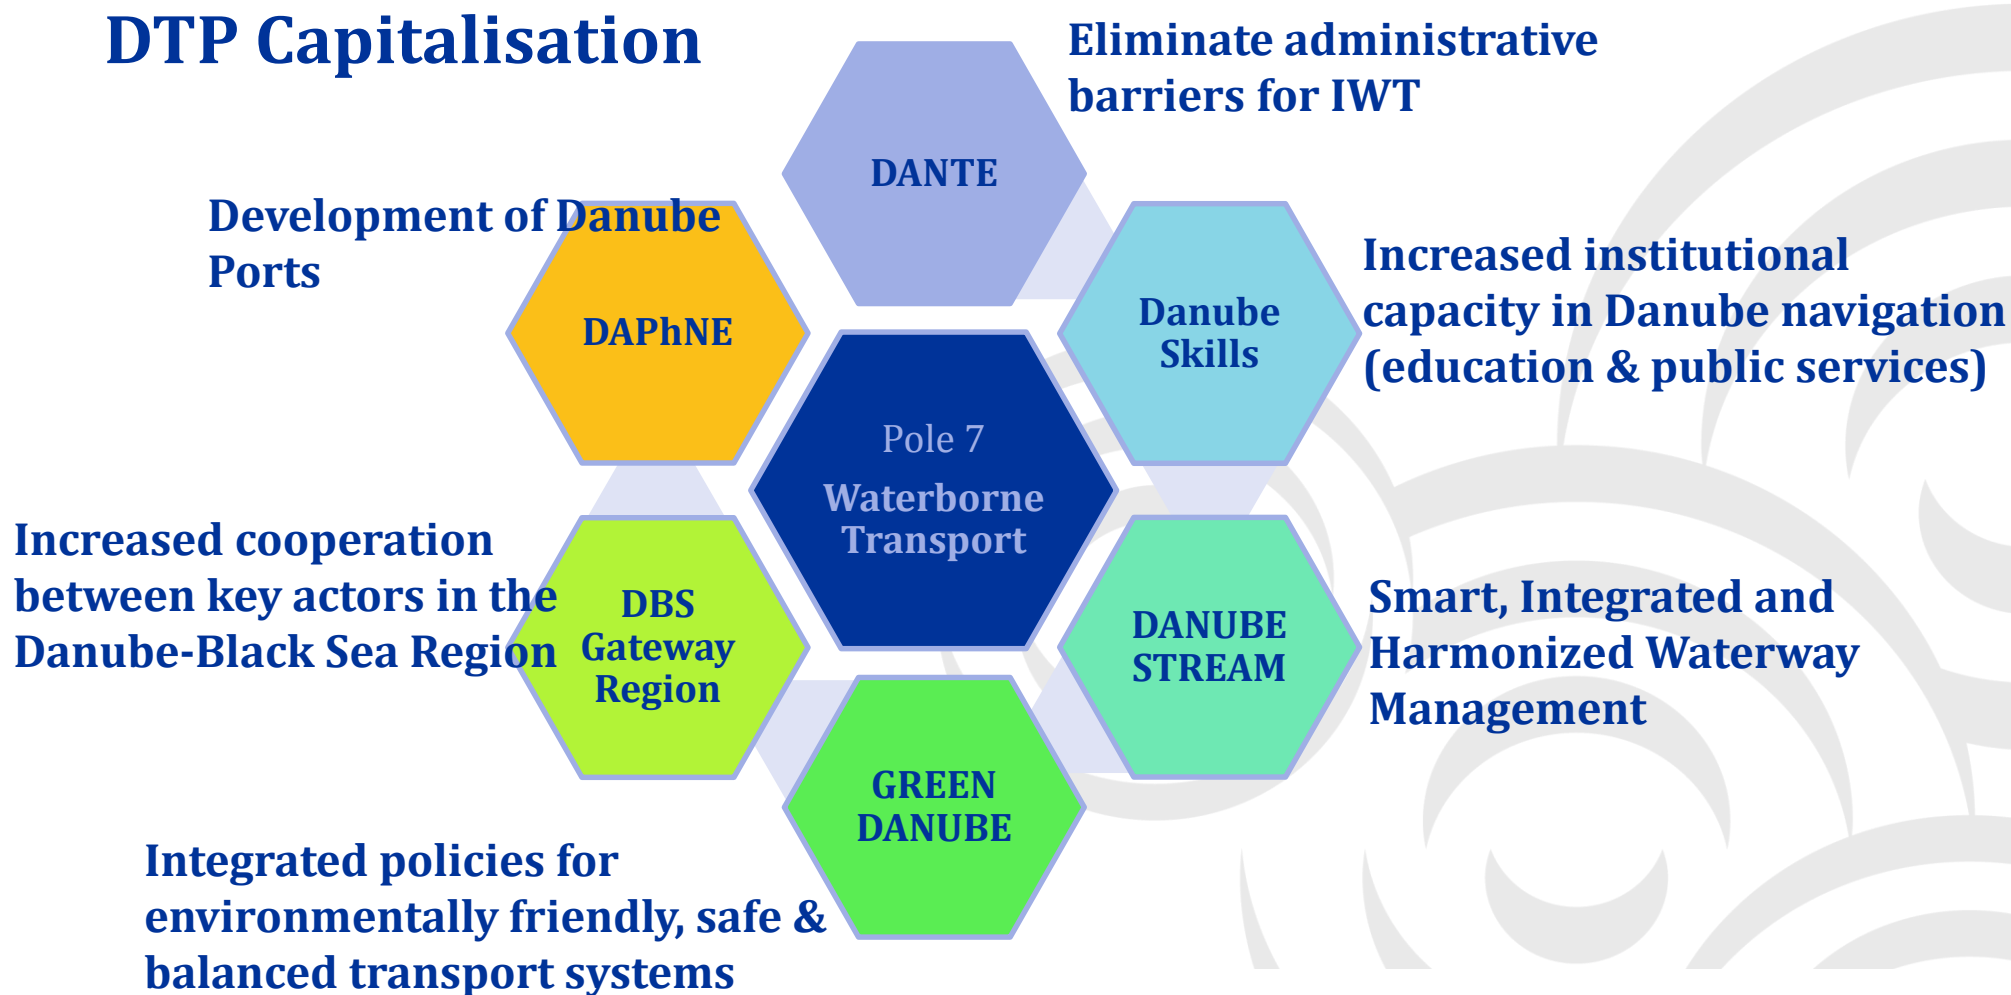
DTP Capitalisation

Eliminate administrative barriers for IWT

DANTE

Development of Danube Ports

DAPhNE

Danube Skills

Increased institutional capacity in Danube navigation (education & public services)

Pole 7

Waterborne Transport

Increased cooperation between key actors in the Danube-Black Sea Region

DBS Gateway Region

DANUBE STREAM

Smart, Integrated and Harmonized Waterway Management

GREEN DANUBE

Integrated policies for environmentally friendly, safe & balanced transport systems